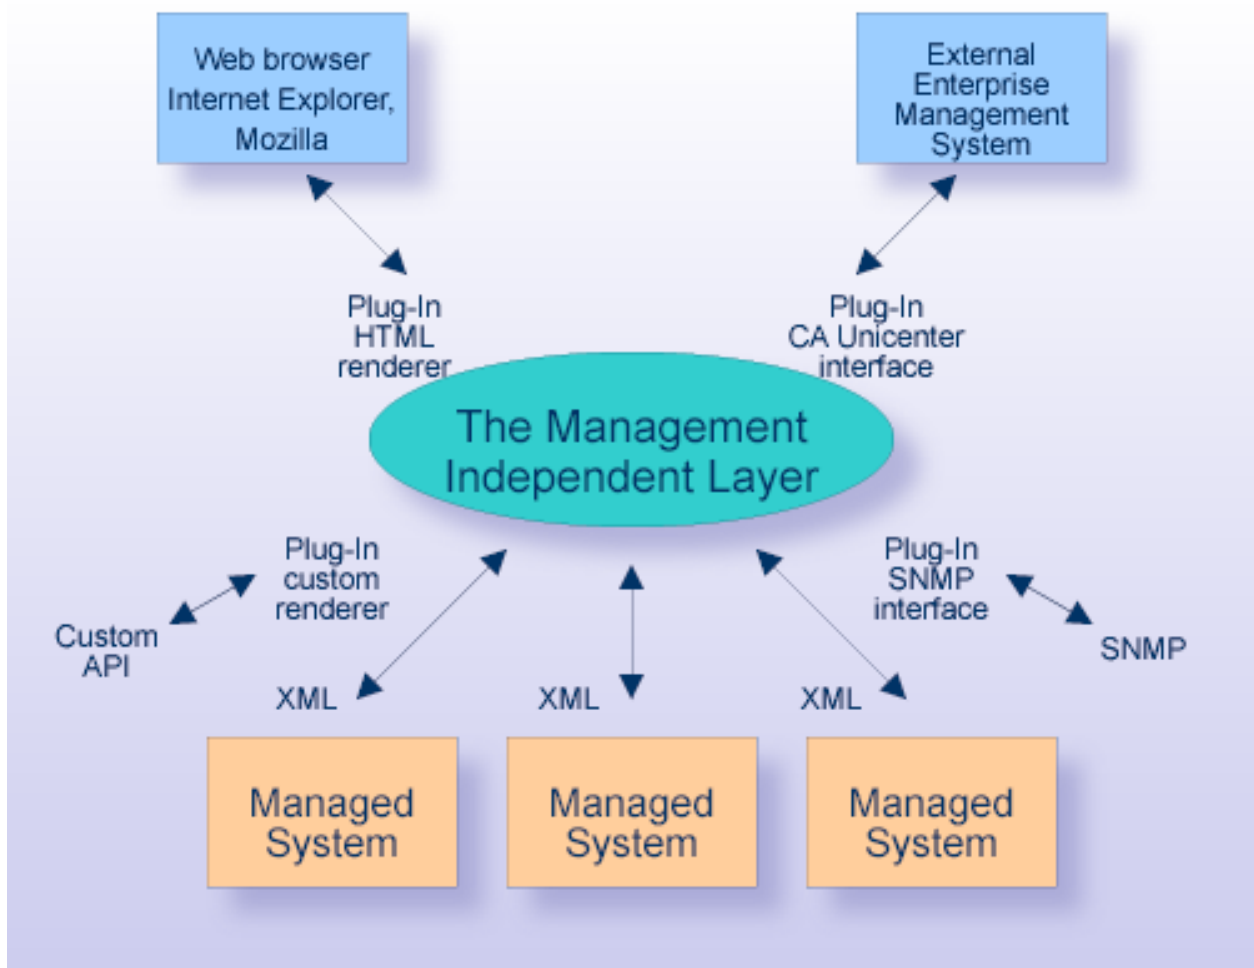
Web browser
Internet Explorer,
Mozilla

External
Enterprise
Management
System

Plug-In
HTML
renderer

Plug-In
CA Unicenter
interface

The Management
Independent Layer

Plug-In
custom
renderer

Custom
API

Plug-In
SNMP
interface

SNMP

XML

XML

XML

Managed
System

Managed
System

Managed
System